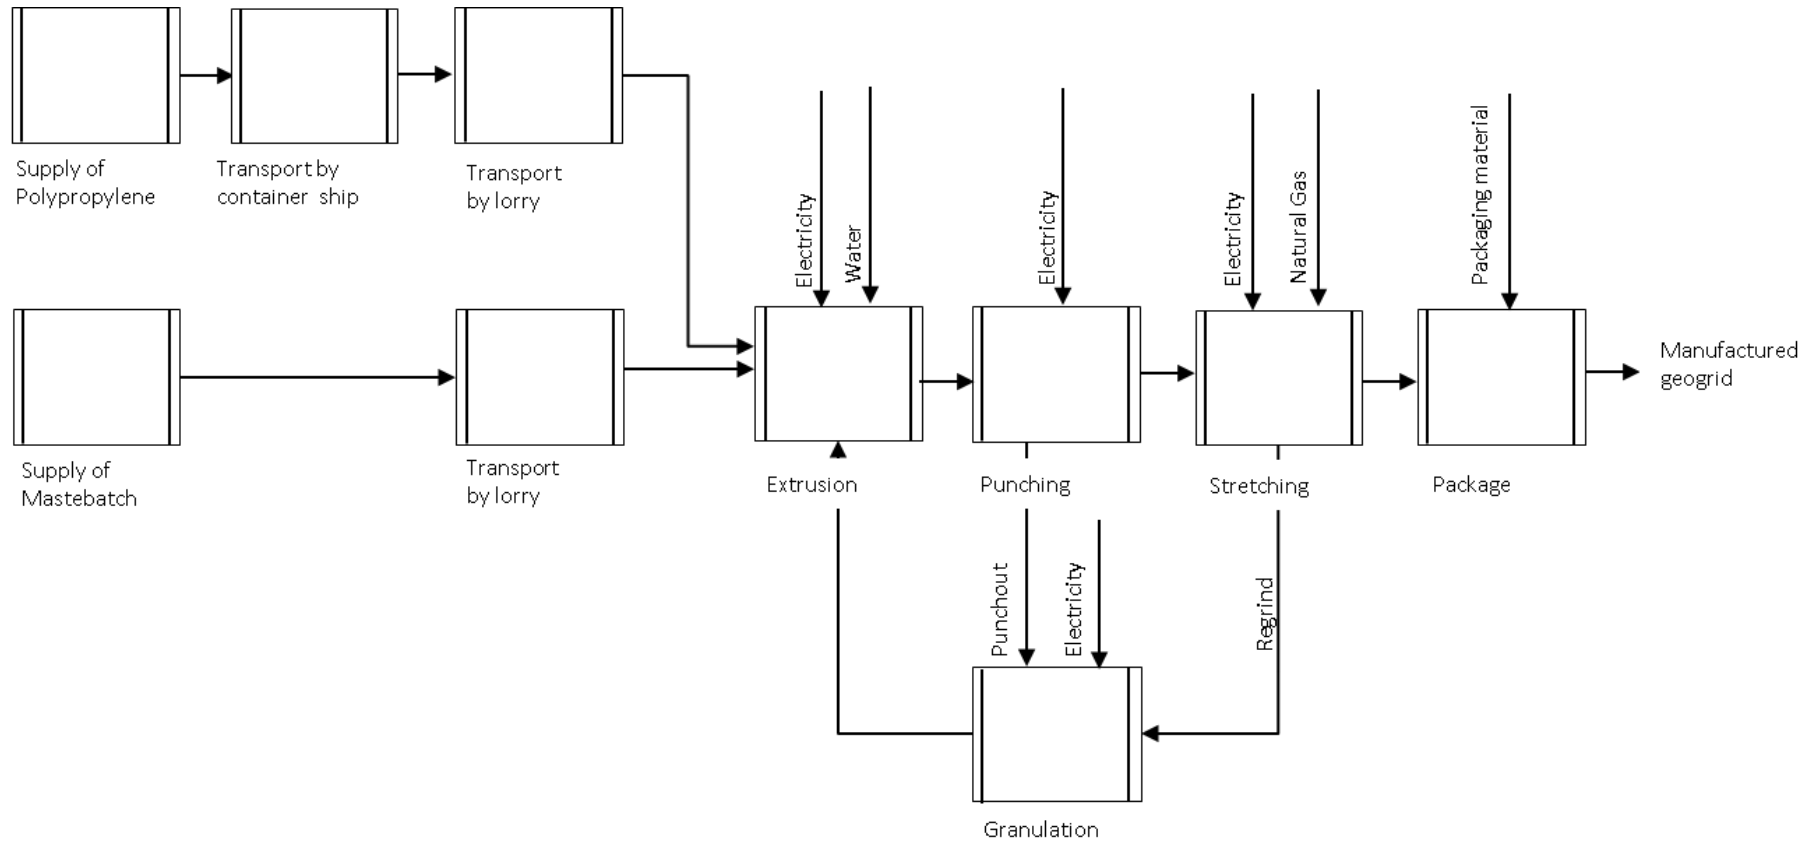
Supply of Polypropylene

Transport by container ship

Transport by lorry

Electricity

Water

Electricity

Electricity

Natural Gas

Packaging material

Supply of Mastebatch

Transport by lorry

Manufactured geogrid

Extrusion

Punching

Stretching

Package

Punchout

Electricity

Regrind

Granulation